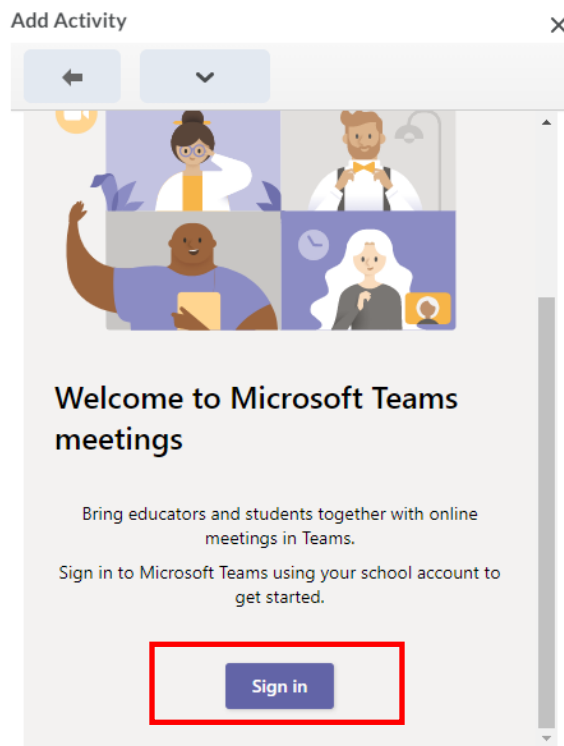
Add Activity

×

Welcome to Microsoft Teams meetings

Bring educators and students together with online meetings in Teams.

Sign in to Microsoft Teams using your school account to get started.

Sign in